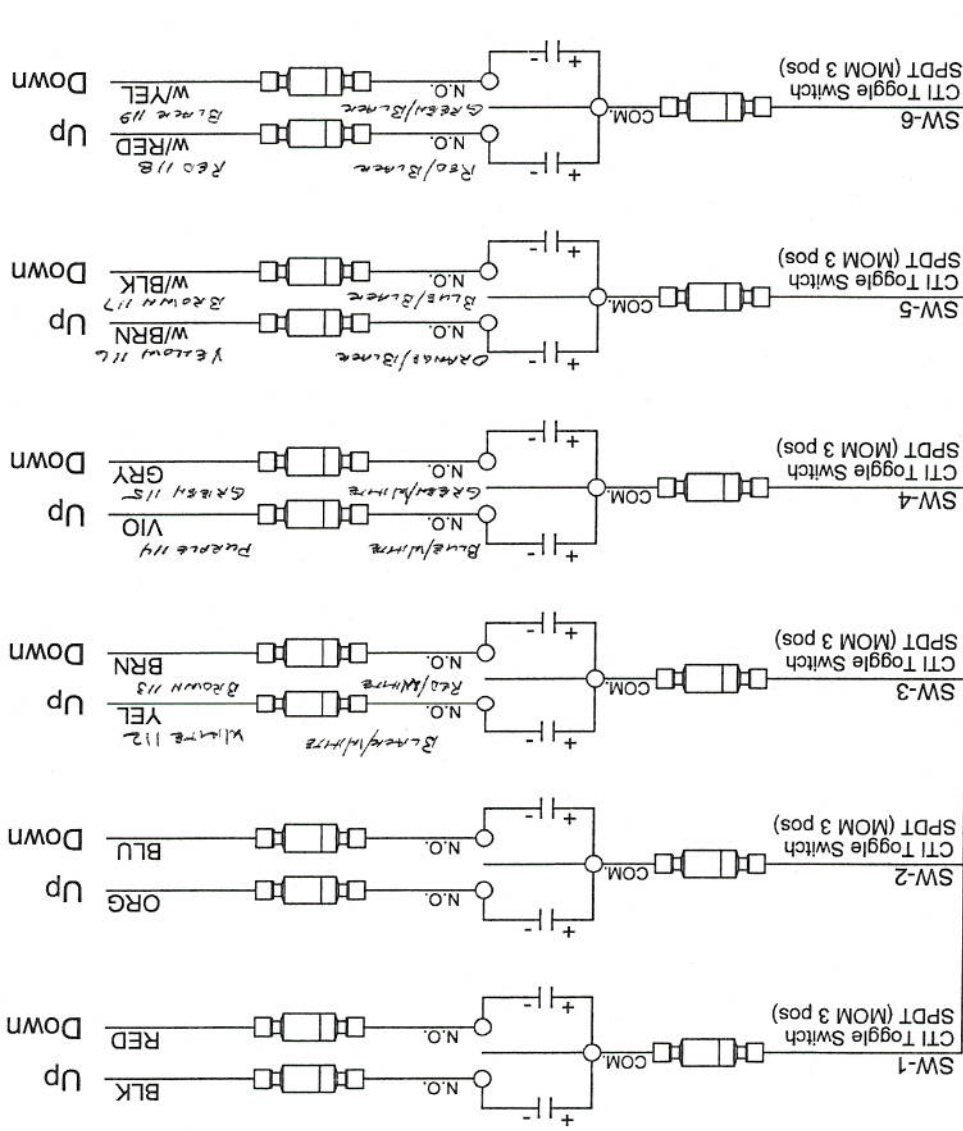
SW-1
CTI Toggle Switch
SPDT (MOM 3 pos)
COM.
N.O.
N.O.
+ -
+ -
BLK
RED
Up
Down

SW-2
CTI Toggle Switch
SPDT (MOM 3 pos)
COM.
N.O.
N.O.
+ -
+ -
ORG
BLU
Up
Down

SW-3
CTI Toggle Switch
SPDT (MOM 3 pos)
COM.
N.O.
N.O.
+ -
+ -
Black/White
Red/White
YEL
White 112
BRN
Brown 113
Up
Down

SW-4
CTI Toggle Switch
SPDT (MOM 3 pos)
COM.
N.O.
N.O.
+ -
+ -
Blue/White
Green/White
VIO
Purple 114
GRY
Green 115
Up
Down

SW-5
CTI Toggle Switch
SPDT (MOM 3 pos)
COM.
N.O.
N.O.
+ -
+ -
Orange/Black
Blue/Black
W/BRN
Yellow 116
W/BLK
Brown 117
Up
Down

SW-6
CTI Toggle Switch
SPDT (MOM 3 pos)
COM.
N.O.
N.O.
+ -
+ -
Red/Black
Green/Black
W/RED
Red 118
W/YEL
Black 119
Up
Down